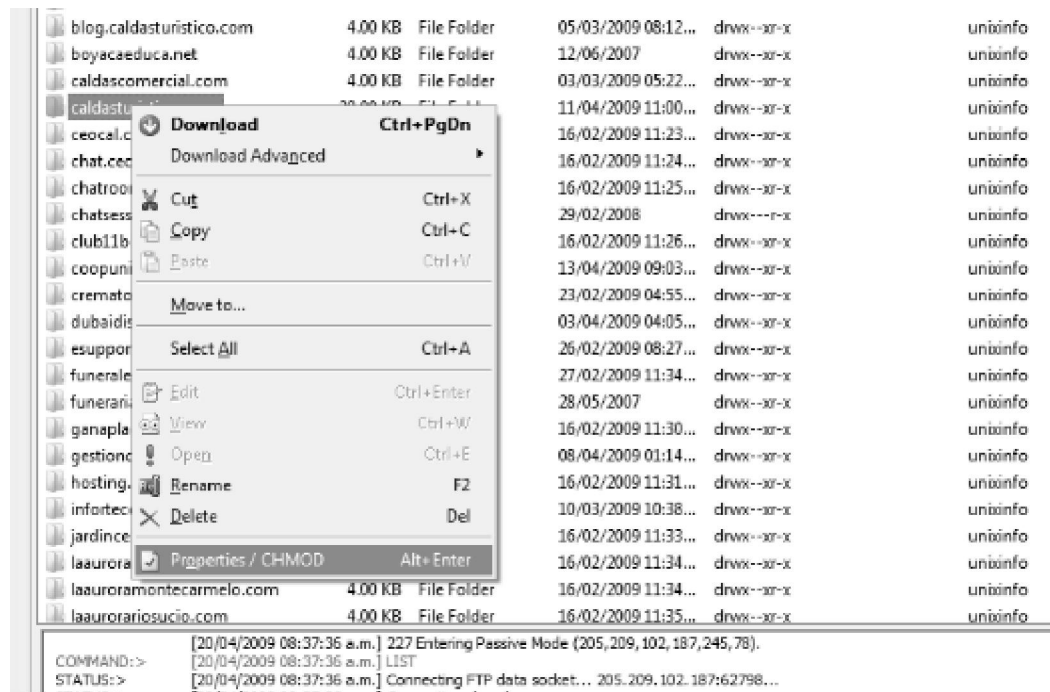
| | | | | | |
|---|---|---|---|---|---|
| blog.caldasturistico.com | 4.00 KB | File Folder | 05/03/2009 08:12... | drwx--xr-x | unixinfo |
| boyacaeduca.net | 4.00 KB | File Folder | 12/06/2007 | drwx--xr-x | unixinfo |
| caldascomercial.com | 4.00 KB | File Folder | 03/03/2009 05:22... | drwx--xr-x | unixinfo |
| caldastu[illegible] | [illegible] | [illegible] | 11/04/2009 11:00... | drwx--xr-x | unixinfo |
| ceocal.c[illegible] | | | 16/02/2009 11:23... | drwx--xr-x | unixinfo |
| chat.ceo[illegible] | | | 16/02/2009 11:24... | drwx--xr-x | unixinfo |
| chatroo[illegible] | | | 16/02/2009 11:25... | drwx--xr-x | unixinfo |
| chatsess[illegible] | | | 29/02/2008 | drwx---r-x | unixinfo |
| club11b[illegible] | | | 16/02/2009 11:26... | drwx--xr-x | unixinfo |
| coopuni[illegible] | | | 13/04/2009 09:03... | drwx--xr-x | unixinfo |
| cremato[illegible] | | | 23/02/2009 04:55... | drwx--xr-x | unixinfo |
| dubaidis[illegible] | | | 03/04/2009 04:05... | drwx--xr-x | unixinfo |
| esuppor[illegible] | | | 26/02/2009 08:27... | drwx--xr-x | unixinfo |
| funerale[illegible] | | | 27/02/2009 11:34... | drwx--xr-x | unixinfo |
| funerari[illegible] | | | 28/05/2007 | drwx--xr-x | unixinfo |
| ganapla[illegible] | | | 16/02/2009 11:30... | drwx--xr-x | unixinfo |
| gestionc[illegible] | | | 08/04/2009 01:14... | drwx--xr-x | unixinfo |
| hosting.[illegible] | | | 16/02/2009 11:31... | drwx--xr-x | unixinfo |
| infortec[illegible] | | | 10/03/2009 10:38... | drwx--xr-x | unixinfo |
| jardince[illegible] | | | 16/02/2009 11:33... | drwx--xr-x | unixinfo |
| laaurora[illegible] | | | 16/02/2009 11:34... | drwx--xr-x | unixinfo |
| laauroramontecarmelo.com | 4.00 KB | File Folder | 16/02/2009 11:34... | drwx--xr-x | unixinfo |
| laaurorariosucio.com | 4.00 KB | File Folder | 16/02/2009 11:35... | drwx--xr-x | unixinfo |

Download Ctrl+PgDn
Download Advanced
Cut Ctrl+X
Copy Ctrl+C
Paste Ctrl+V
Move to...
Select All Ctrl+A
Edit Ctrl+Enter
View Ctrl+W
Open Ctrl+E
Rename F2
Delete Del
Properties / CHMOD Alt+Enter

[20/04/2009 08:37:36 a.m.] 227 Entering Passive Mode (205,209,102,187,245,78).
COMMAND:> [20/04/2009 08:37:36 a.m.] LIST
STATUS:> [20/04/2009 08:37:36 a.m.] Connecting FTP data socket... 205.209.102.187:62798...